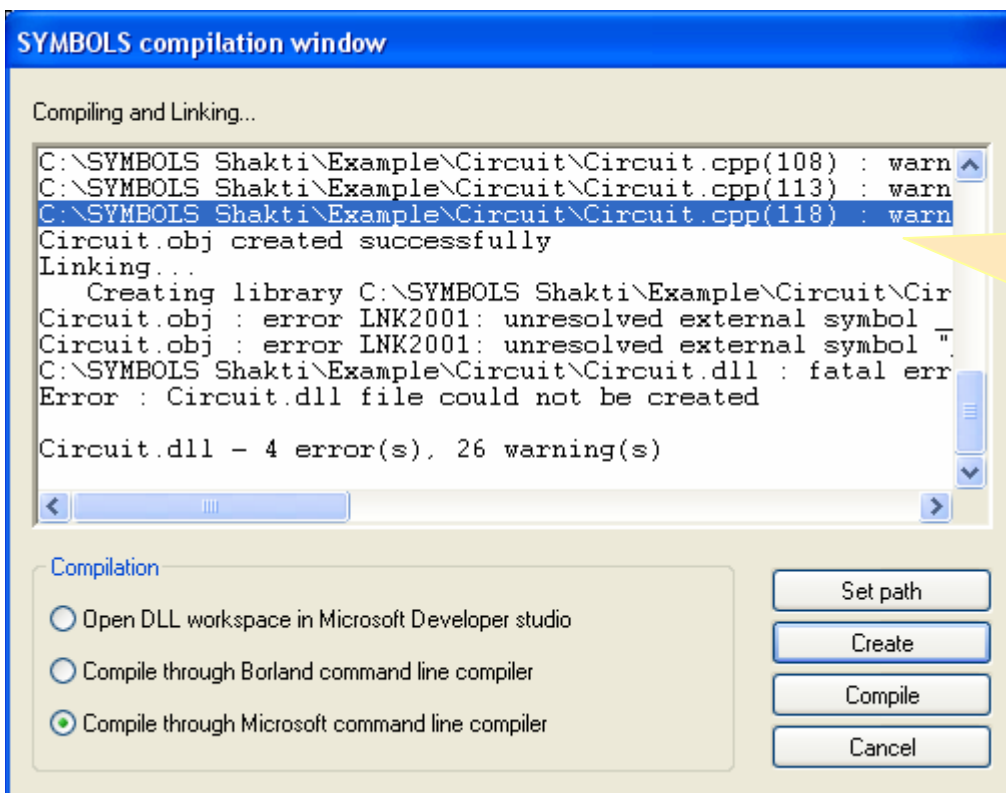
SYMBOLS compilation window

Compiling and Linking...

C:\SYMBOLS Shakti\Example\Circuit\Circuit.cpp(108) : warn
C:\SYMBOLS Shakti\Example\Circuit\Circuit.cpp(113) : warn
C:\SYMBOLS Shakti\Example\Circuit\Circuit.cpp(118) : warn
Circuit.obj created successfully
Linking...
Creating library C:\SYMBOLS Shakti\Example\Circuit\Cir
Circuit.obj : error LNK2001: unresolved external symbol _
Circuit.obj : error LNK2001: unresolved external symbol "
C:\SYMBOLS Shakti\Example\Circuit\Circuit.dll : fatal err
Error : Circuit.dll file could not be created

Circuit.dll - 4 error(s), 26 warning(s)

Compilation

Open DLL workspace in Microsoft Developer studio

Compile through Borland command line compiler

Compile through Microsoft command line compiler

Set path

Create

Compile

Cancel